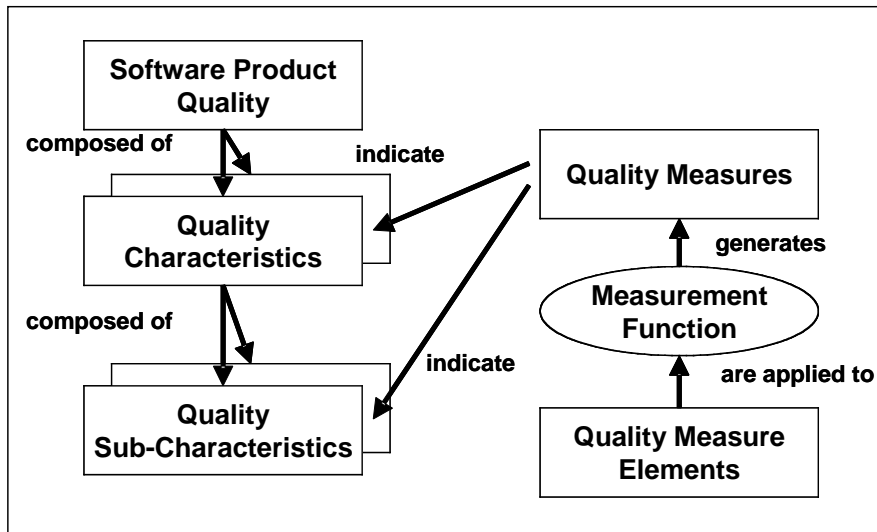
Software Product Quality

composed of

indicate

Quality Measures

Quality Characteristics

generates

Measurement Function

composed of

indicate

are applied to

Quality Sub-Characteristics

Quality Measure Elements